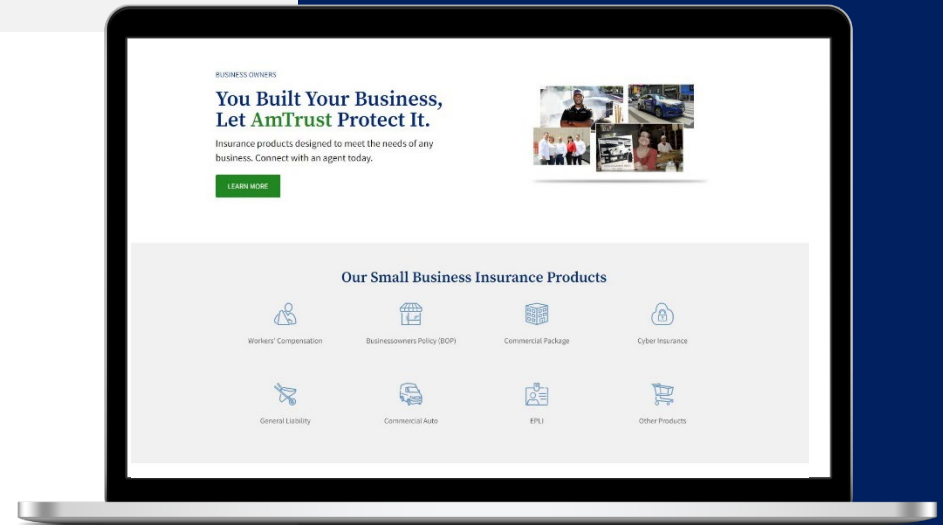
BUSINESS OWNERS

You Built Your Business, Let AmTrust Protect It.

Insurance products designed to meet the needs of any business. Connect with an agent today.

LEARN MORE

Our Small Business Insurance Products

Workers' Compensation

Businessowners Policy (BOP)

Commercial Package

Cyber Insurance

General Liability

Commercial Auto

EPLI

Other Products